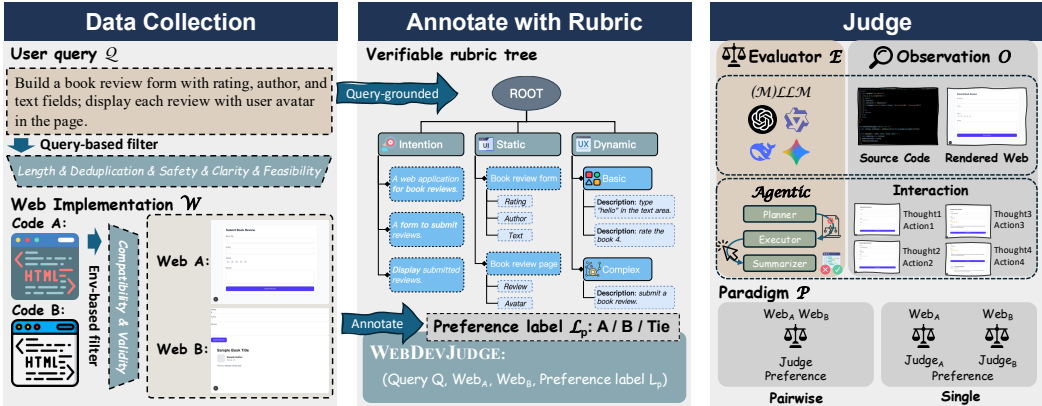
Data Collection

User query $Q$

Build a book review form with rating, author, and text fields; display each review with user avatar in the page.

Query-based filter

Length & Deduplication & Safety & Clarity & Feasibility

Web Implementation $\mathcal{W}$

Code A:

HTML

Env-based filter

Compatibility & Validity

Web A:

Submit Book Review

Code B:

HTML

Web B:

Sample Book Title

Annotate with Rubric

Verifiable rubric tree

Query-grounded

ROOT

Intention

A web application for book reviews.

A form to submit reviews.

Display submitted reviews.

Static

Book review form

Rating

Author

Text

Book review page

Review

Avatar

Dynamic

Basic

Description: type "hello" in the text area.

Description: rate the book 4.

Complex

Description: submit a book review.

Annotate

Preference label $\mathcal{L}_p$: A / B / Tie

WEBDEVJUDGE:

(Query Q, Web$_A$, Web$_B$, Preference label L$_p$)

Judge

Evaluator $\mathcal{E}$

Observation $\mathcal{O}$

(M)LLM

Source Code

Rendered Web

Agentic

Interaction

Planner

Executor

Summarizer

Thought1 Action1

Thought2 Action2

Thought3 Action3

Thought4 Action4

Paradigm $\mathcal{P}$

Web$_A$ Web$_B$

Judge Preference

Pairwise

Web$_A$

Web$_B$

Judge$_A$

Judge$_B$

Preference

Single